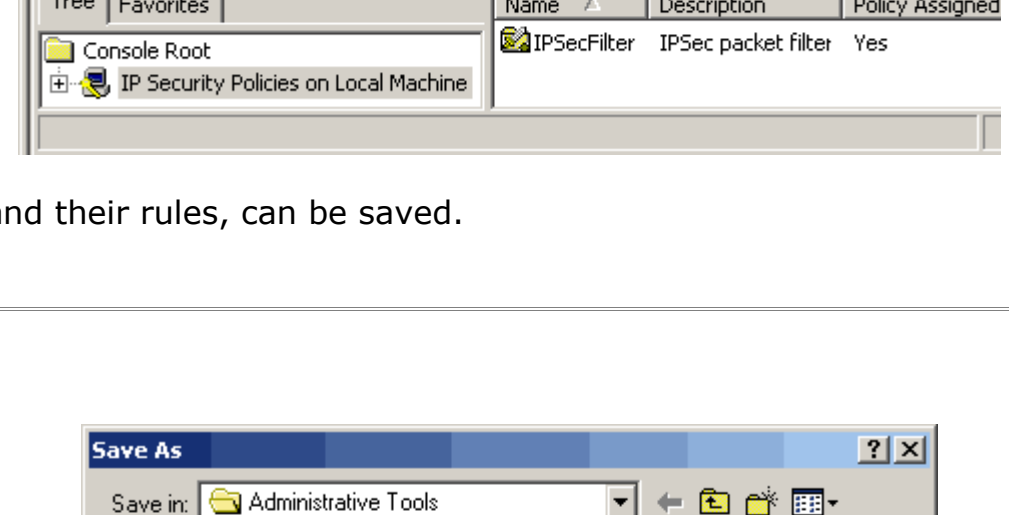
Tree | Favorites

Name | Description | Policy Assigned

Console Root

IP Security Policies on Local Machine

IPSecFilter IPSec packet filter Yes

nd their rules, can be saved.

Save As

? X

Save in: Administrative Tools